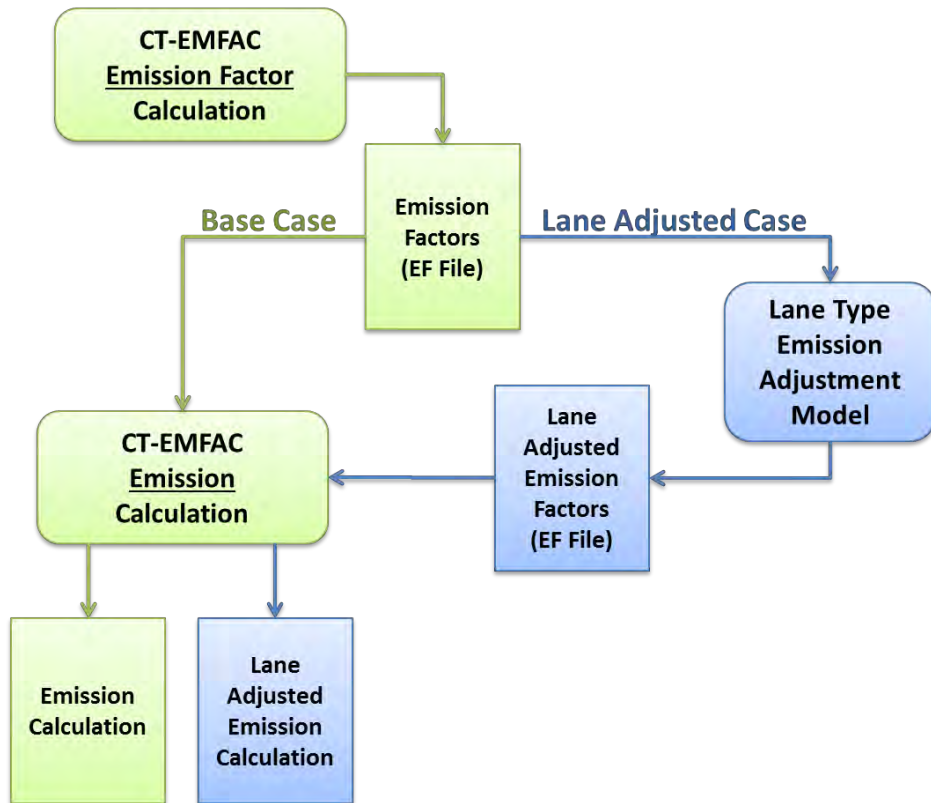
CT-EMFAC
Emission Factor
Calculation

Base Case

Emission
Factors
(EF File)

Lane Adjusted Case

Lane Type
Emission
Adjustment
Model

CT-EMFAC
Emission
Calculation

Lane
Adjusted
Emission
Factors
(EF File)

Emission
Calculation

Lane
Adjusted
Emission
Calculation